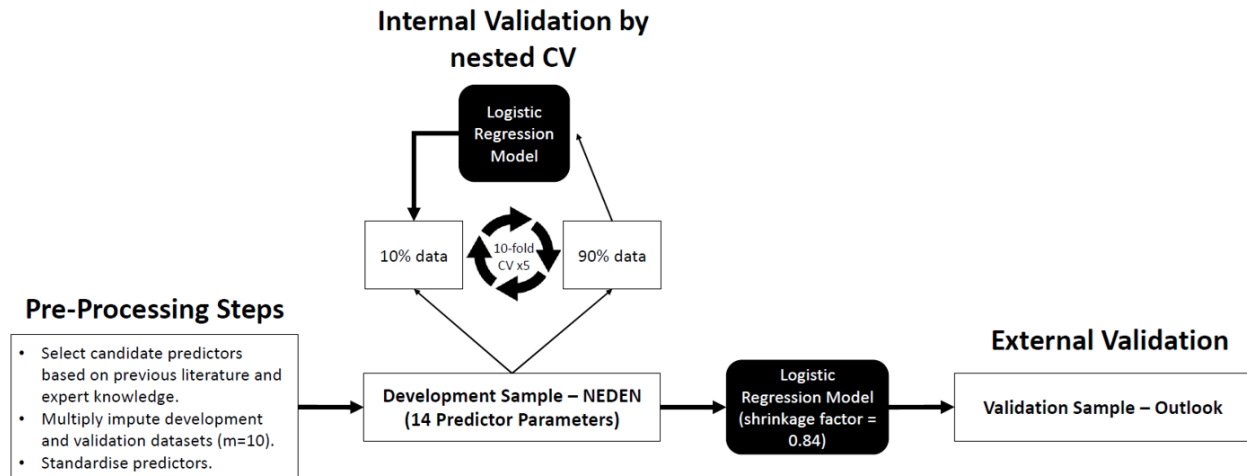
Internal Validation by nested CV

Logistic Regression Model

10% data

10-fold CV x5

90% data

Pre-Processing Steps

- Select candidate predictors based on previous literature and expert knowledge.
- Multiply impute development and validation datasets (m=10).
- Standardise predictors.

Development Sample – NEDEN (14 Predictor Parameters)

Logistic Regression Model (shrinkage factor = 0.84)

External Validation

Validation Sample – Outlook